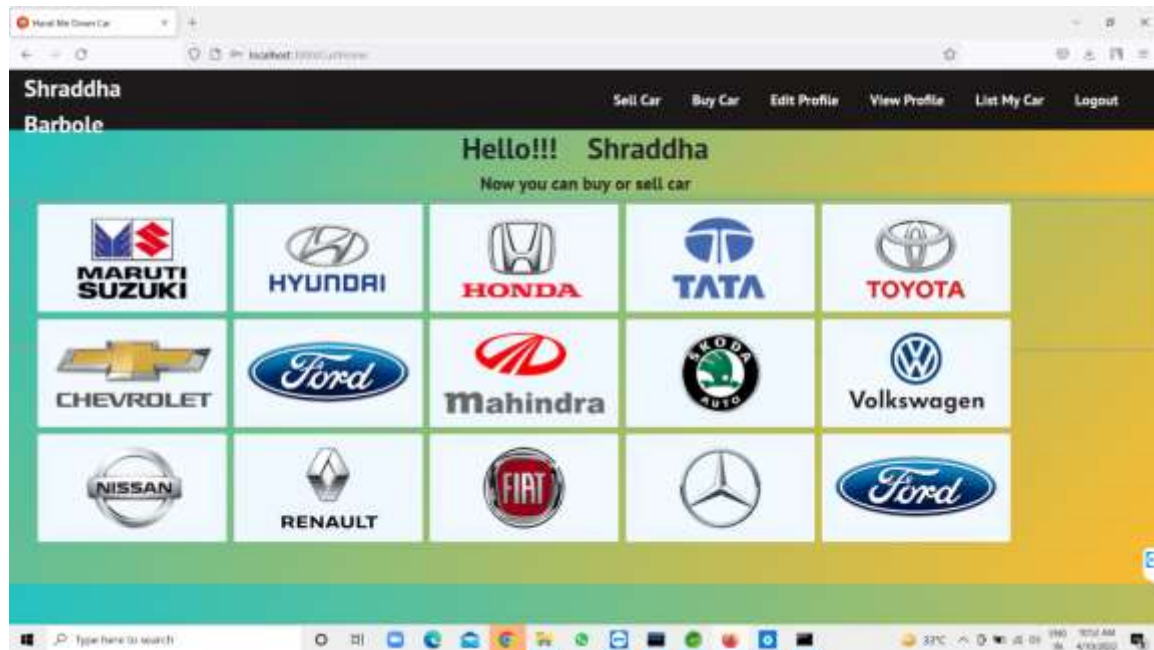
Hand Me Down Car

localhost:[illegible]

Shraddha Barbole

Sell Car Buy Car Edit Profile View Profile List My Car Logout

Hello!!! Shraddha

Now you can buy or sell car

MARUTI SUZUKI

HYUNDAI

HONDA

TATA

TOYOTA

CHEVROLET

Ford

mahindra

SKODA AUTO

Volkswagen

NISSAN

RENAULT

FIAT

Ford

Type here to search

33°C

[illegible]